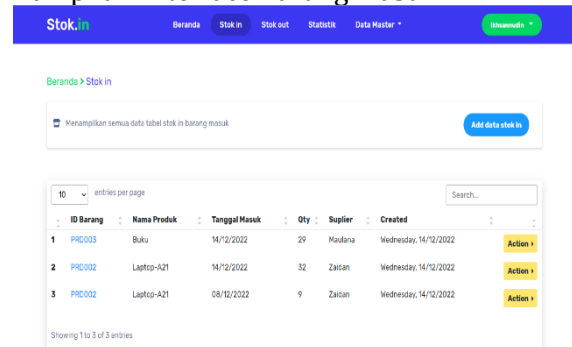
Stok.in

Beranda Stok in Stok out Statistik Data Master

Ikhsanudin

Beranda > Stok in

Menampilkan semua data tabel stok in barang masuk

Add data stok in

10 entries per page

Search...

| | ID Barang | Nama Produk | Tanggal Masuk | Qty | Suplier | Created | |
|---|---|---|---|---|---|---|---|
| 1 | PRD003 | Buku | 14/12/2022 | 29 | Maulana | Wednesday, 14/12/2022 | Action › |
| 2 | PRD002 | Laptop-A21 | 14/12/2022 | 32 | Zaidan | Wednesday, 14/12/2022 | Action › |
| 3 | PRD002 | Laptop-A21 | 08/12/2022 | 9 | Zaidan | Wednesday, 14/12/2022 | Action › |

Showing 1 to 3 of 3 entries